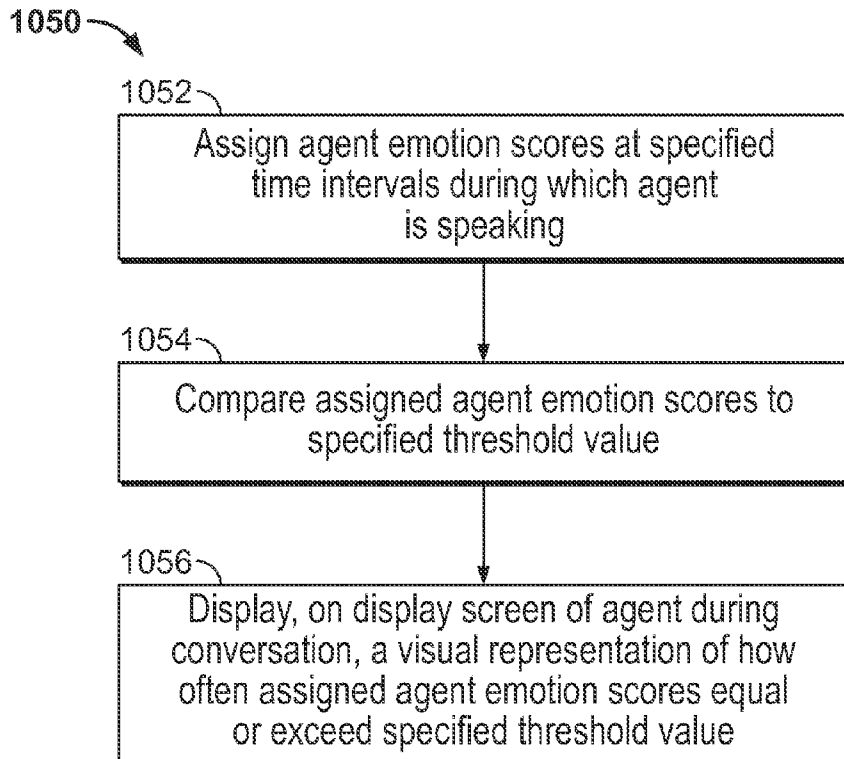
1050

1052

Assign agent emotion scores at specified time intervals during which agent is speaking

1054

Compare assigned agent emotion scores to specified threshold value

1056

Display, on display screen of agent during conversation, a visual representation of how often assigned agent emotion scores equal or exceed specified threshold value